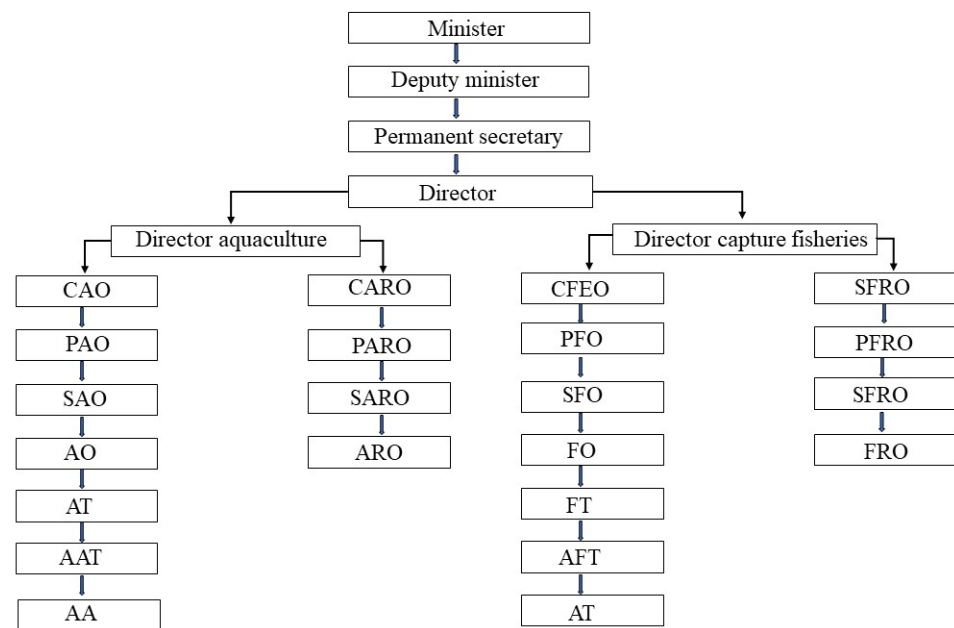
Minister

Deputy minister

Permanent secretary

Director

Director aquaculture

CAO

PAO

SAO

AO

AT

AAT

AA

CARO

PARO

SARO

ARO

Director capture fisheries

CFEO

PFO

SFO

FO

FT

AFT

AT

SFRO

PFRO

SFRO

FRO